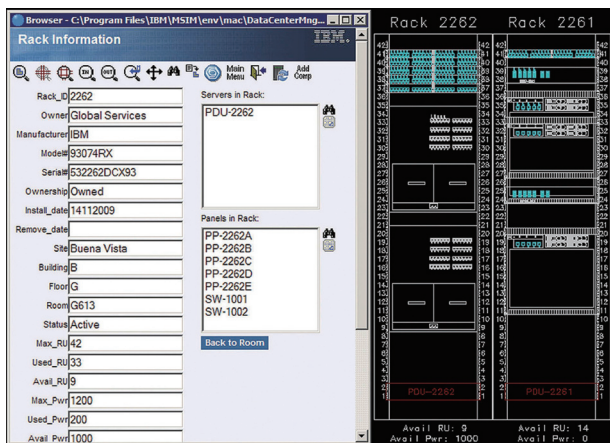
Browser - C:\Program Files\IBM\MSIM\env\mac\DataCenterMng...

Rack Information

IBM.

Main Menu

Add Comp

Rack_ID 2262

Owner Global Services

Manufacturer IBM

Model# 93074RX

Serial# 532262DCX93

Ownership Owned

Install_date 14112009

Remove_date

Site Buena Vista

Building B

Floor G

Room G613

Status Active

Max_RU 42

Used_RU 33

Avail_RU 9

Max_Pwr 1200

Used_Pwr 200

Avail_Pwr 1000

Servers in Rack:

PDU-2262

Panels in Rack:

PP-2262A
PP-2262B
PP-2262C
PP-2262D
PP-2262E
SW-1001
SW-1002

Back to Room

Rack 2262

Rack 2261

42 41 40 39 38 37 36 35 34 33 32 31 30 29 28 27 26 25 24 23 22 21 20 19 18 17 16 15 14 13 12 11 10 9 8 7 6 5 4 3 2 1

PDU-2262

PDU-2261

Avail RU: 9
Avail Pwr: 1000

Avail RU: 14
Avail Pwr: 0